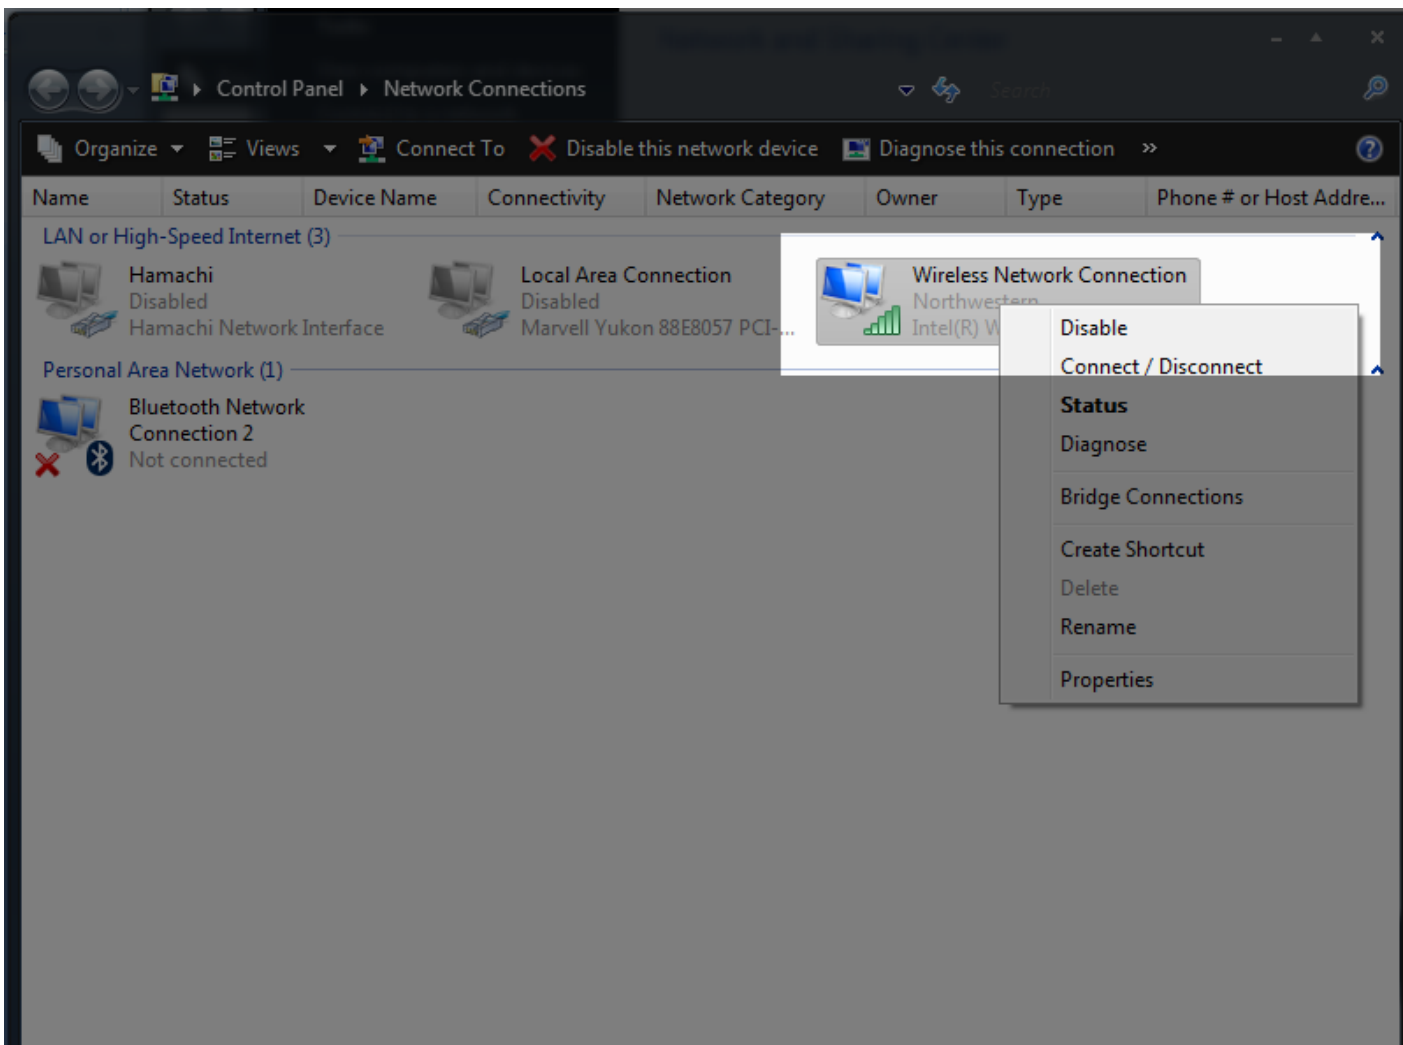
Control Panel ▸ Network Connections

Organize Views Connect To Disable this network device Diagnose this connection »

| Name | Status | Device Name | Connectivity | Network Category | Owner | Type | Phone # or Host Addre... |
|---|---|---|---|---|---|---|---|

LAN or High-Speed Internet (3)

Hamachi
Disabled
Hamachi Network Interface

Local Area Connection
Disabled
Marvell Yukon 88E8057 PCI-...

Wireless Network Connection
Northwestern
Intel(R) W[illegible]

Personal Area Network (1)

Bluetooth Network Connection 2
Not connected

Disable
Connect / Disconnect
Status
Diagnose
Bridge Connections
Create Shortcut
Delete
Rename
Properties